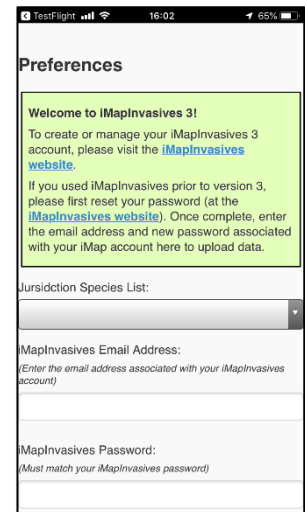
◀ TestFlight 16:02 65%

Preferences

Welcome to iMapInvasives 3!

To create or manage your iMapInvasives 3 account, please visit the iMapInvasives website.

If you used iMapInvasives prior to version 3, please first reset your password (at the iMapInvasives website). Once complete, enter the email address and new password associated with your iMap account here to upload data.

Jursidction Species List:

iMapInvasives Email Address:

(Enter the email address associated with your iMapInvasives account)

iMapInvasives Password:

(Must match your iMapInvasives password)